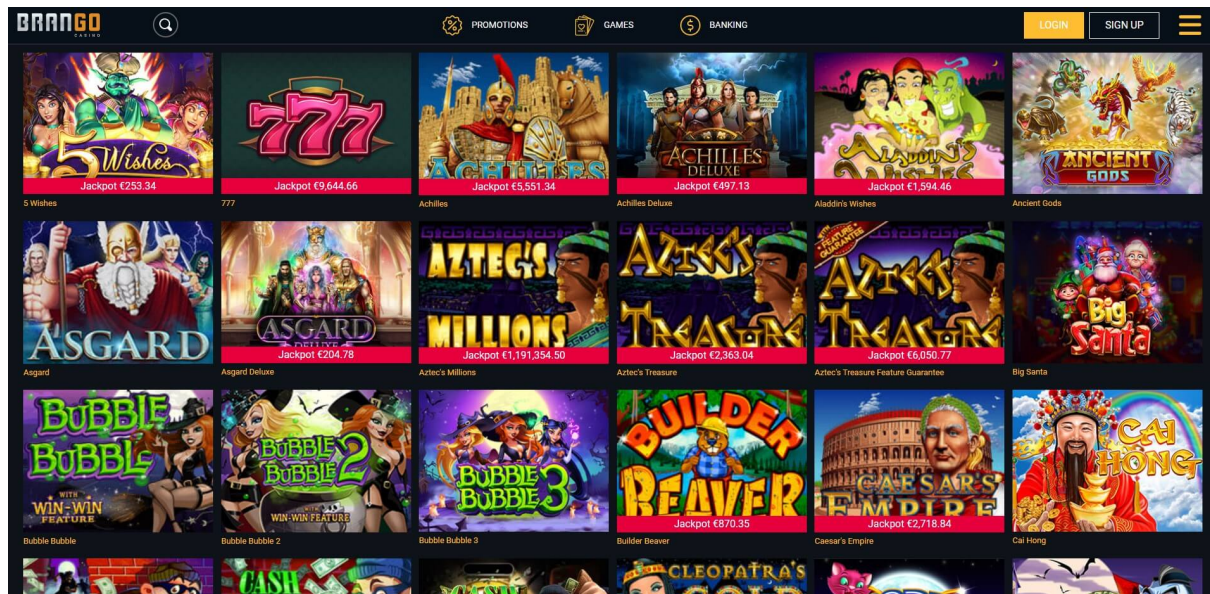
BRANGO CASINO

PROMOTIONS GAMES BANKING LOGIN SIGN UP

5 Wishes
Jackpot €253.34
5 Wishes

777
Jackpot €9,644.66
777

Achilles
Jackpot €5,551.34
Achilles

Achilles Deluxe
Jackpot €497.13
Achilles Deluxe

Aladdin's Wishes
Jackpot €1,594.46
Aladdin's Wishes

Ancient Gods
Ancient Gods

Asgard
Asgard

Asgard Deluxe
Jackpot €204.78
Asgard Deluxe

Aztec's Millions
Jackpot €1,191,354.50
Aztec's Millions

Aztec's Treasure
Jackpot €2,363.04
Aztec's Treasure

Feature Guarantee
Aztec's Treasure
Jackpot €6,050.77
Aztec's Treasure Feature Guarantee

Big Santa
Big Santa

Bubble Bubble
With Win-Win Feature
Bubble Bubble

Bubble Bubble 2
Win-Win Feature
Bubble Bubble 2

Bubble Bubble 3
Bubble Bubble 3

Builder Beaver
Jackpot €870.35
Builder Beaver

Caesar's Empire
Jackpot €2,718.84
Caesar's Empire

Cai Hong
Cai Hong

Cash
Cleopatra's Gold